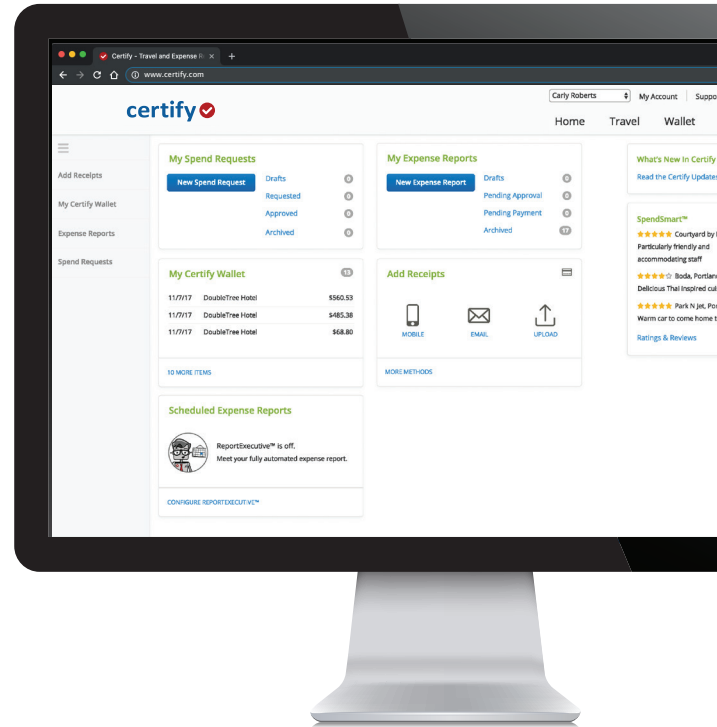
Certify - Travel and Expense R ×
www.certify.com

certify

Carly Roberts
My Account
Suppo

Home
Travel
Wallet

Add Receipts
My Certify Wallet
Expense Reports
Spend Requests

My Spend Requests
New Spend Request
Drafts 0
Requested 0
Approved 0
Archived 0

My Expense Reports
New Expense Report
Drafts 0
Pending Approval 0
Pending Payment 0
Archived 17

What's New in Certify
Read the Certify Updates

My Certify Wallet 13

| 11/7/17 | DoubleTree Hotel | $560.53 |
|---|---|---|
| 11/7/17 | DoubleTree Hotel | $485.38 |
| 11/7/17 | DoubleTree Hotel | $68.80 |

10 MORE ITEMS

Add Receipts
MOBILE
EMAIL
UPLOAD
MORE METHODS

SpendSmart™
★★★★★ Courtyard by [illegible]
Particularly friendly and accommodating staff
★★★★☆ Boda, Portlan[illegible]
Delicious Thai inspired cu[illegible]
★★★★★ Park N Jet, Po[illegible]
Warm car to come home t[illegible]
Ratings & Reviews

Scheduled Expense Reports
ReportExecutive™ is off.
Meet your fully automated expense report.
CONFIGURE REPORTEXECUTIVE™